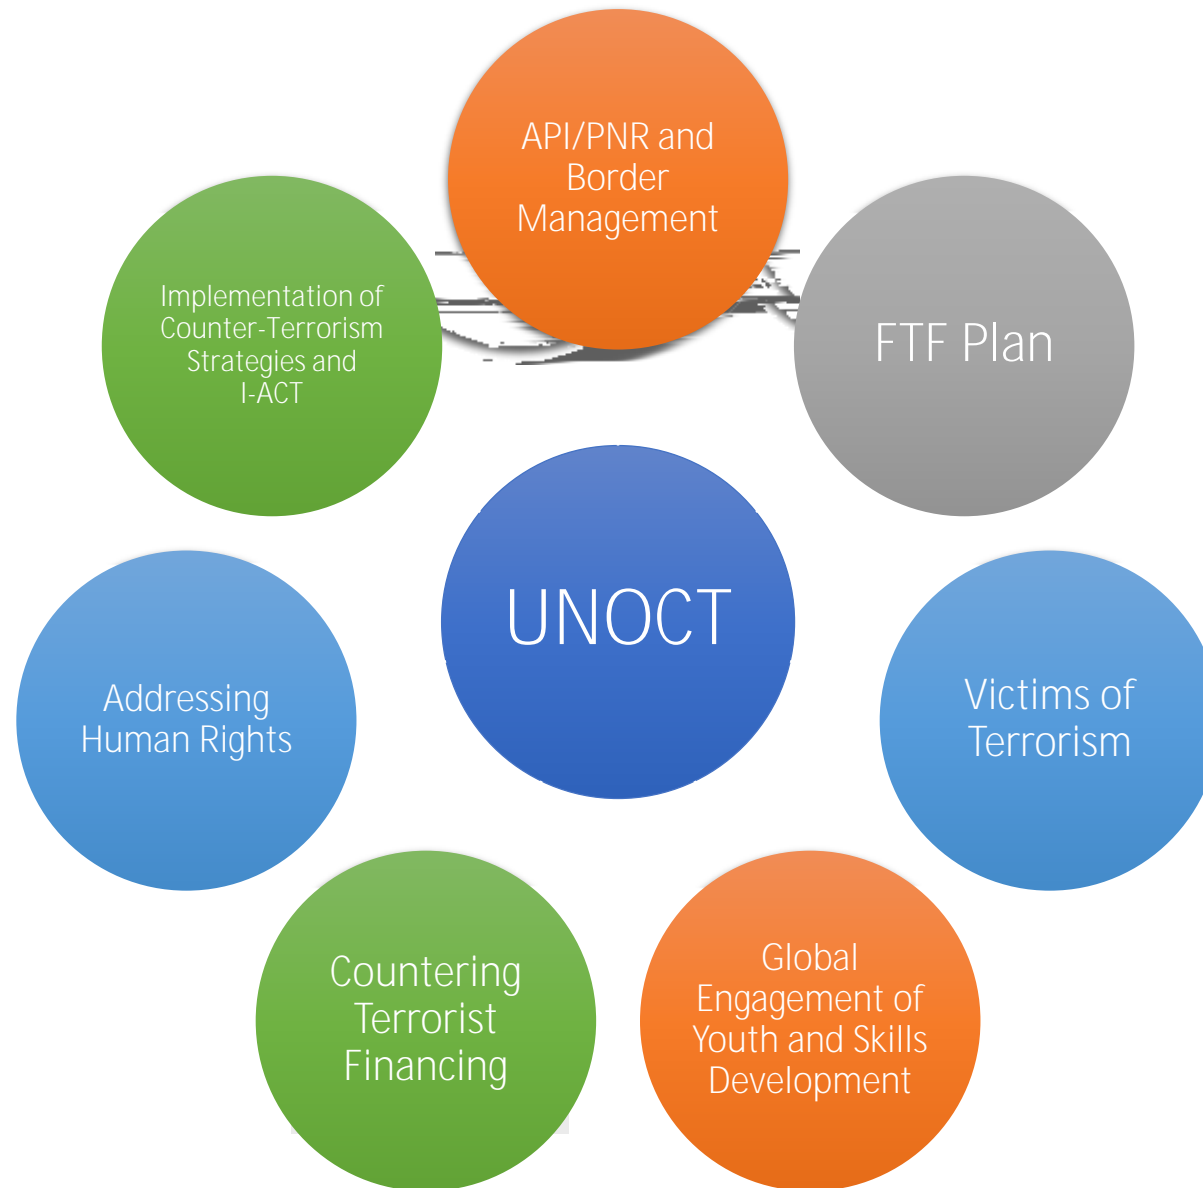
API/PNR and Border Management

Implementation of Counter-Terrorism Strategies and I-ACT

FTF Plan

UNOCT

Addressing Human Rights

Victims of Terrorism

Countering Terrorist Financing

Global Engagement of Youth and Skills Development